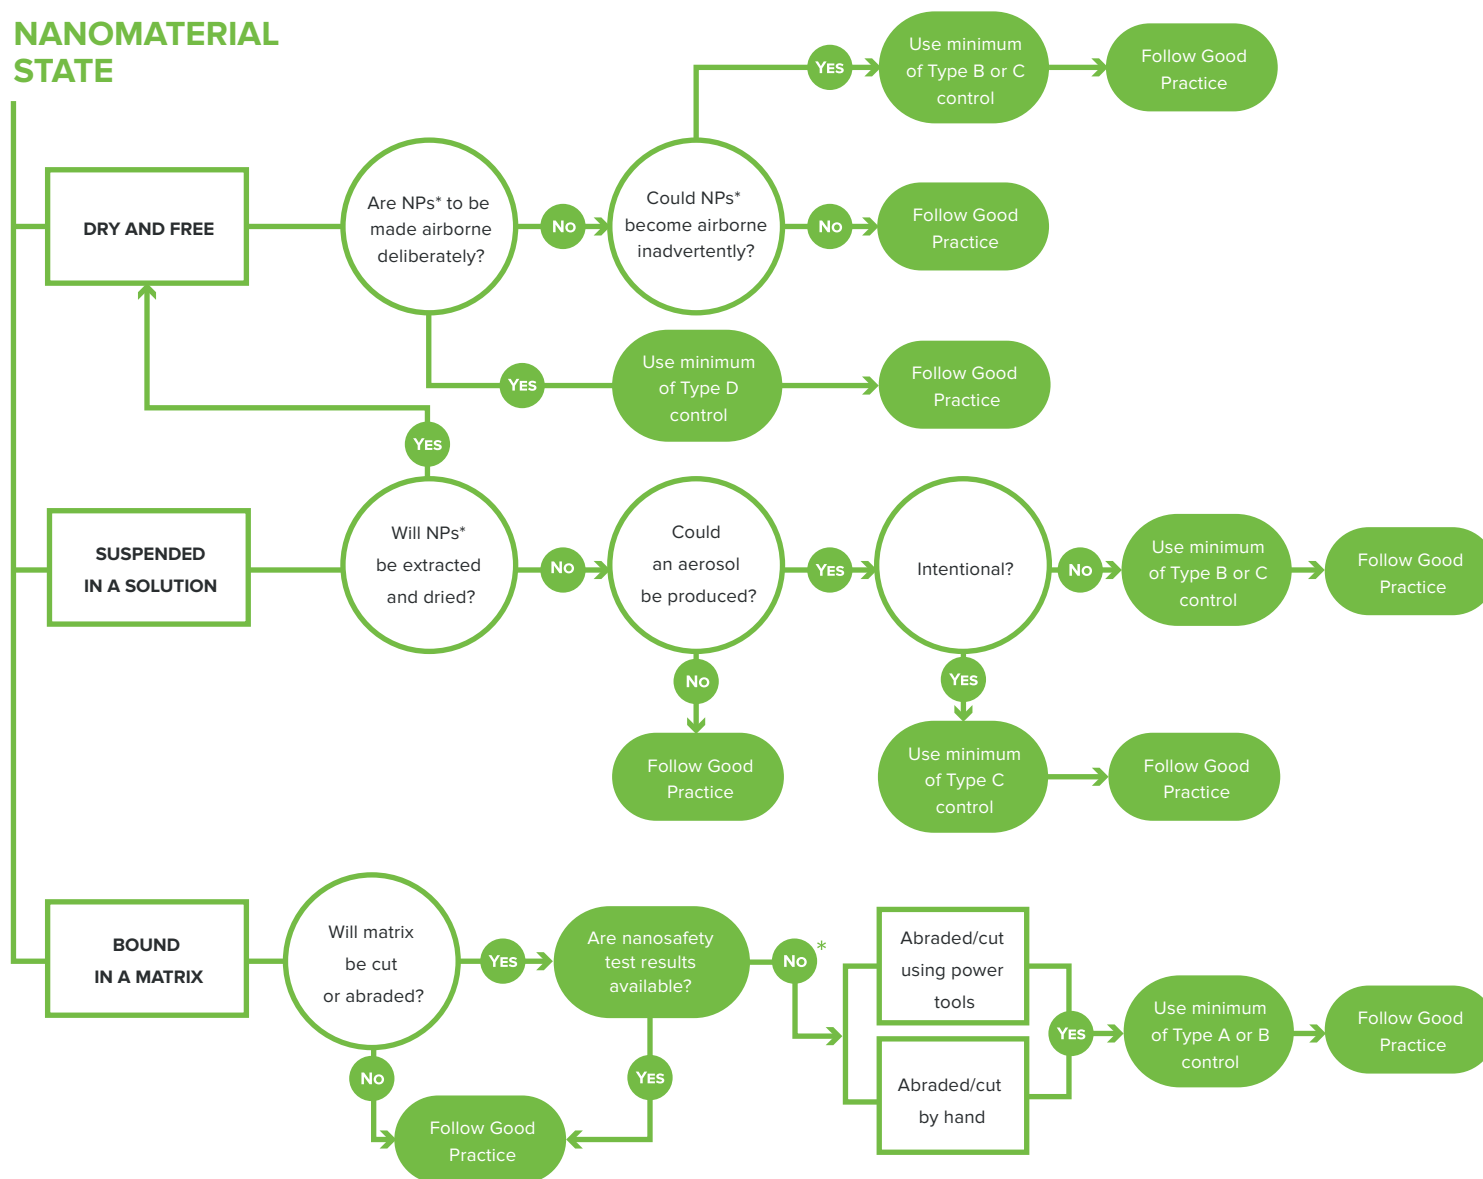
NANOMATERIAL STATE

DRY AND FREE

Are NPs* to be made airborne deliberately?

No

Could NPs* become airborne inadvertently?

Yes

Use minimum of Type B or C control

Follow Good Practice

No

Follow Good Practice

Yes

Use minimum of Type D control

Follow Good Practice

Yes

SUSPENDED IN A SOLUTION

Will NPs* be extracted and dried?

No

Could an aerosol be produced?

Yes

Intentional?

No

Use minimum of Type B or C control

Follow Good Practice

No

Follow Good Practice

Yes

Use minimum of Type C control

Follow Good Practice

BOUND IN A MATRIX

Will matrix be cut or abraded?

Yes

Are nanosafety test results available?

No*

Abraded/cut using power tools

Abraded/cut by hand

Yes

Use minimum of Type A or B control

Follow Good Practice

No

Yes

Follow Good Practice